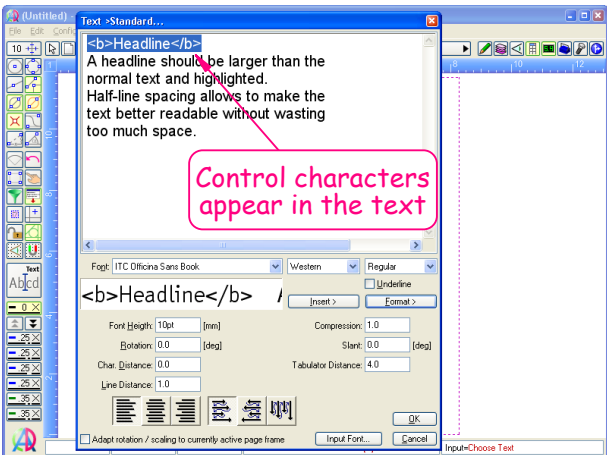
(Untitled)
File Edit Confi
10
Text >Standard...
<b>Headline</b>
A headline should be larger than the normal text and highlighted.
Half-line spacing allows to make the text better readable without wasting too much space.

Control characters appear in the text

Font: ITC Officina Sans Book
Western
Regular
<b>Headline</b>
Underline
Insert >
Format >
Font Heigth: 10pt [mm]
Compression: 1.0
Rotation: 0.0 [deg]
Slant: 0.0 [deg]
Char. Distance: 0.0
Tabulator Distance: 4.0
Line Distance: 1.0
OK
Adapt rotation / scaling to currently active page frame
Input Font...
Cancel
Text
Abcd
0
25
25
25
25
25
35
35
8
10
12
Input=Choose Text